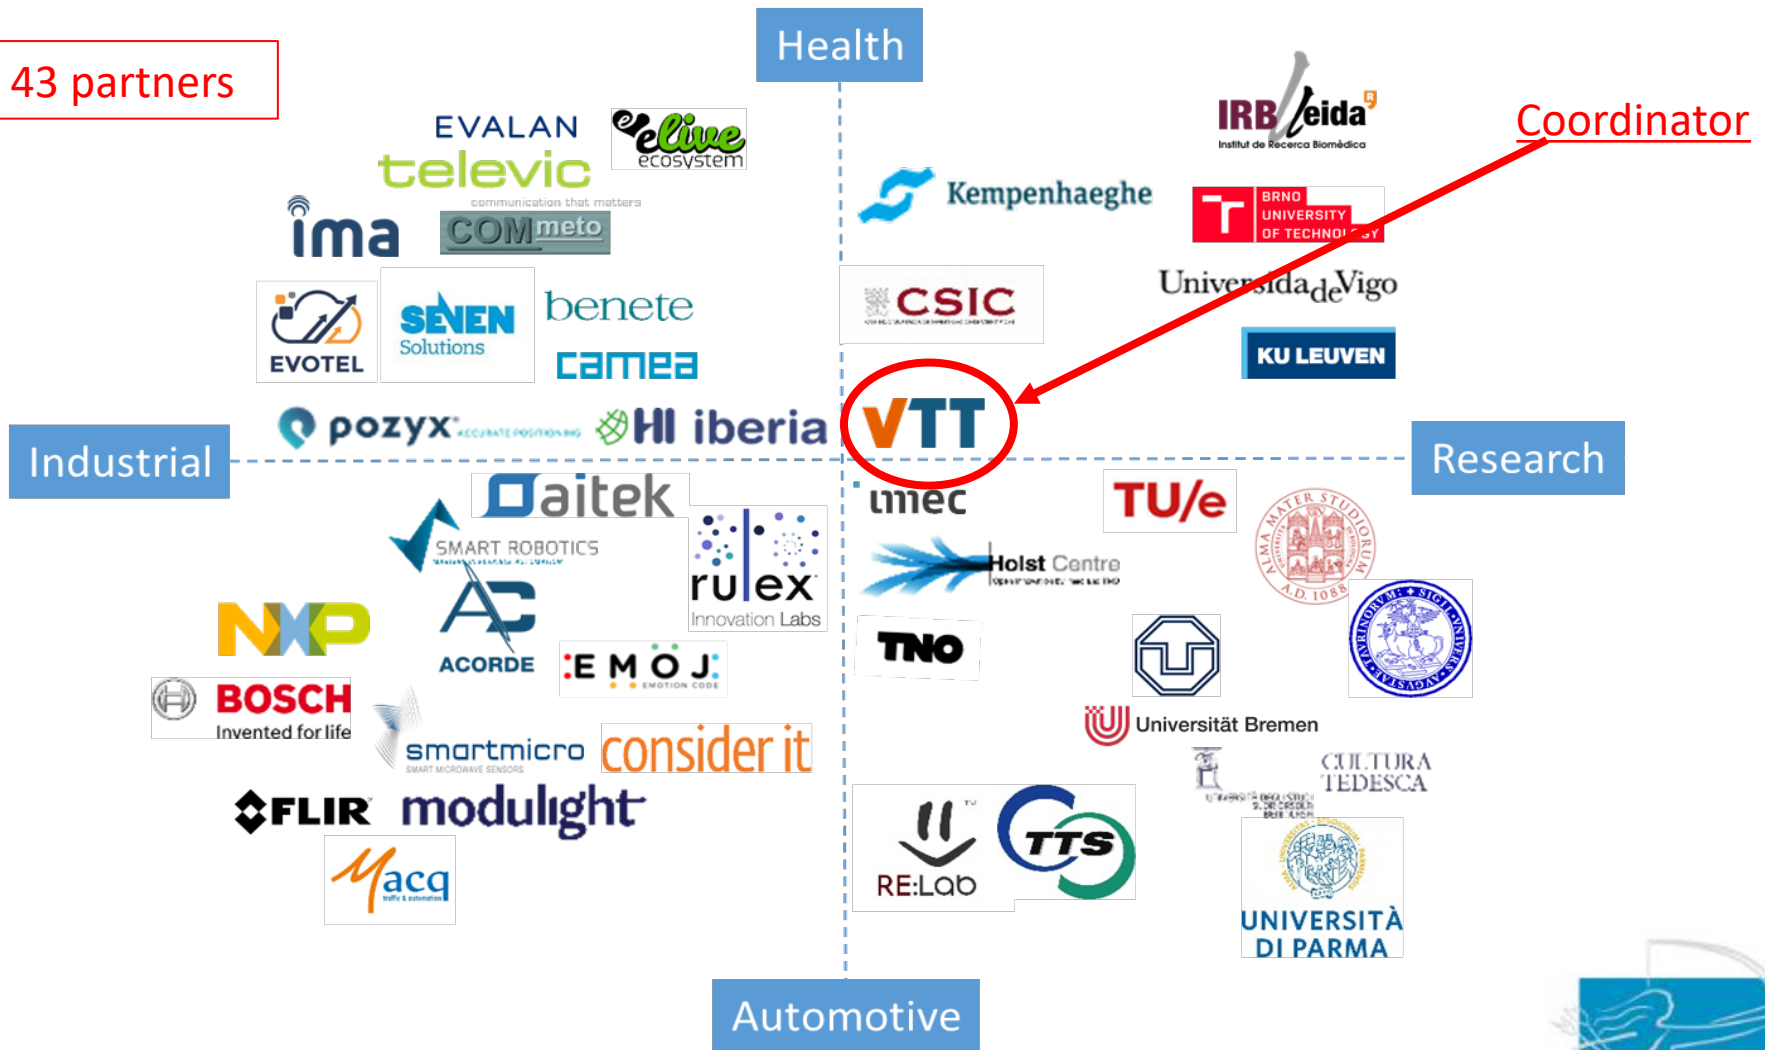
Health

43 partners

Coordinator

EVALAN

elive ecosystem

televic communication that matters

ima

COMmeto

EVOTEL

SENEN Solutions

benete

camea

pozyx

HI iberia

Industrial

IRB Lleida Institut de Recerca Biomèdica

Kempenhaeghe

BRNO UNIVERSITY OF TECHNOLOGY

CSIC

UniversidadeVigo

KU LEUVEN

VTT

Research

imec

TU/e

Holst Centre

ALMA MATER STUDIORUM A.D. 1088

TNO

Universität Bremen

CULTURA TEDESCA

RE:Lab

TTS

UNIVERSITÀ DI PARMA

aitek

SMART ROBOTICS

rulex Innovation Labs

NXP

ACORDE

EMOJ EMOTION CODE

BOSCH Invented for life

smartmicro SMART MICROWAVE SENSORS

consider it

FLIR

modulight

macq

Automotive